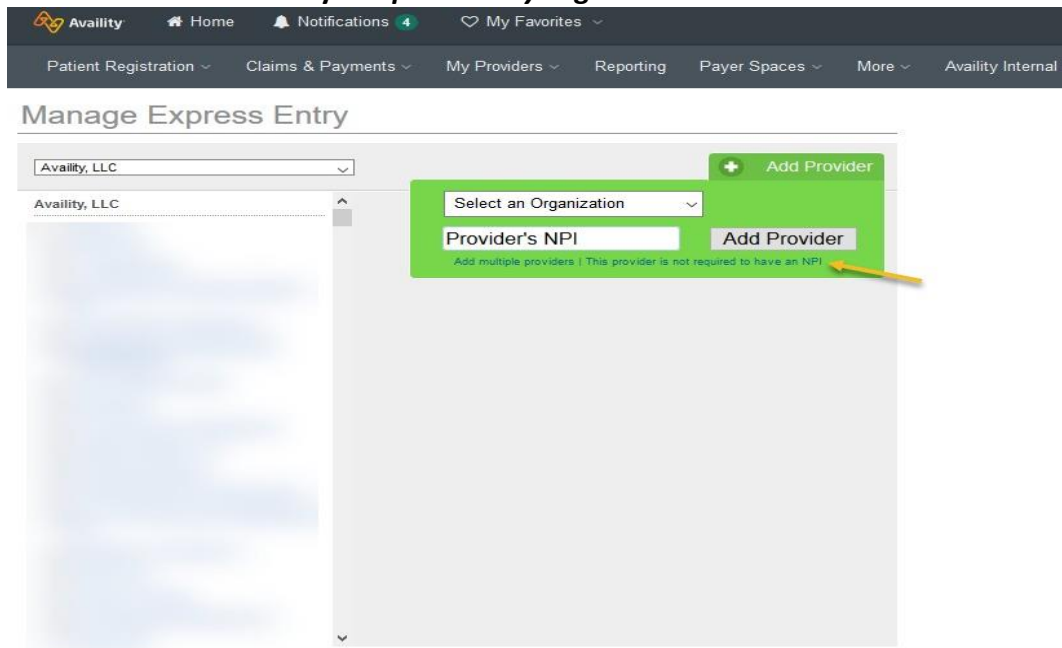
Availity Home Notifications 4 My Favorites

Patient Registration Claims & Payments My Providers Reporting Payer Spaces More Availity Internal

Manage Express Entry

Availity, LLC

Add Provider

Availity, LLC

Select an Organization

Provider's NPI Add Provider

Add multiple providers | This provider is not required to have an NPI